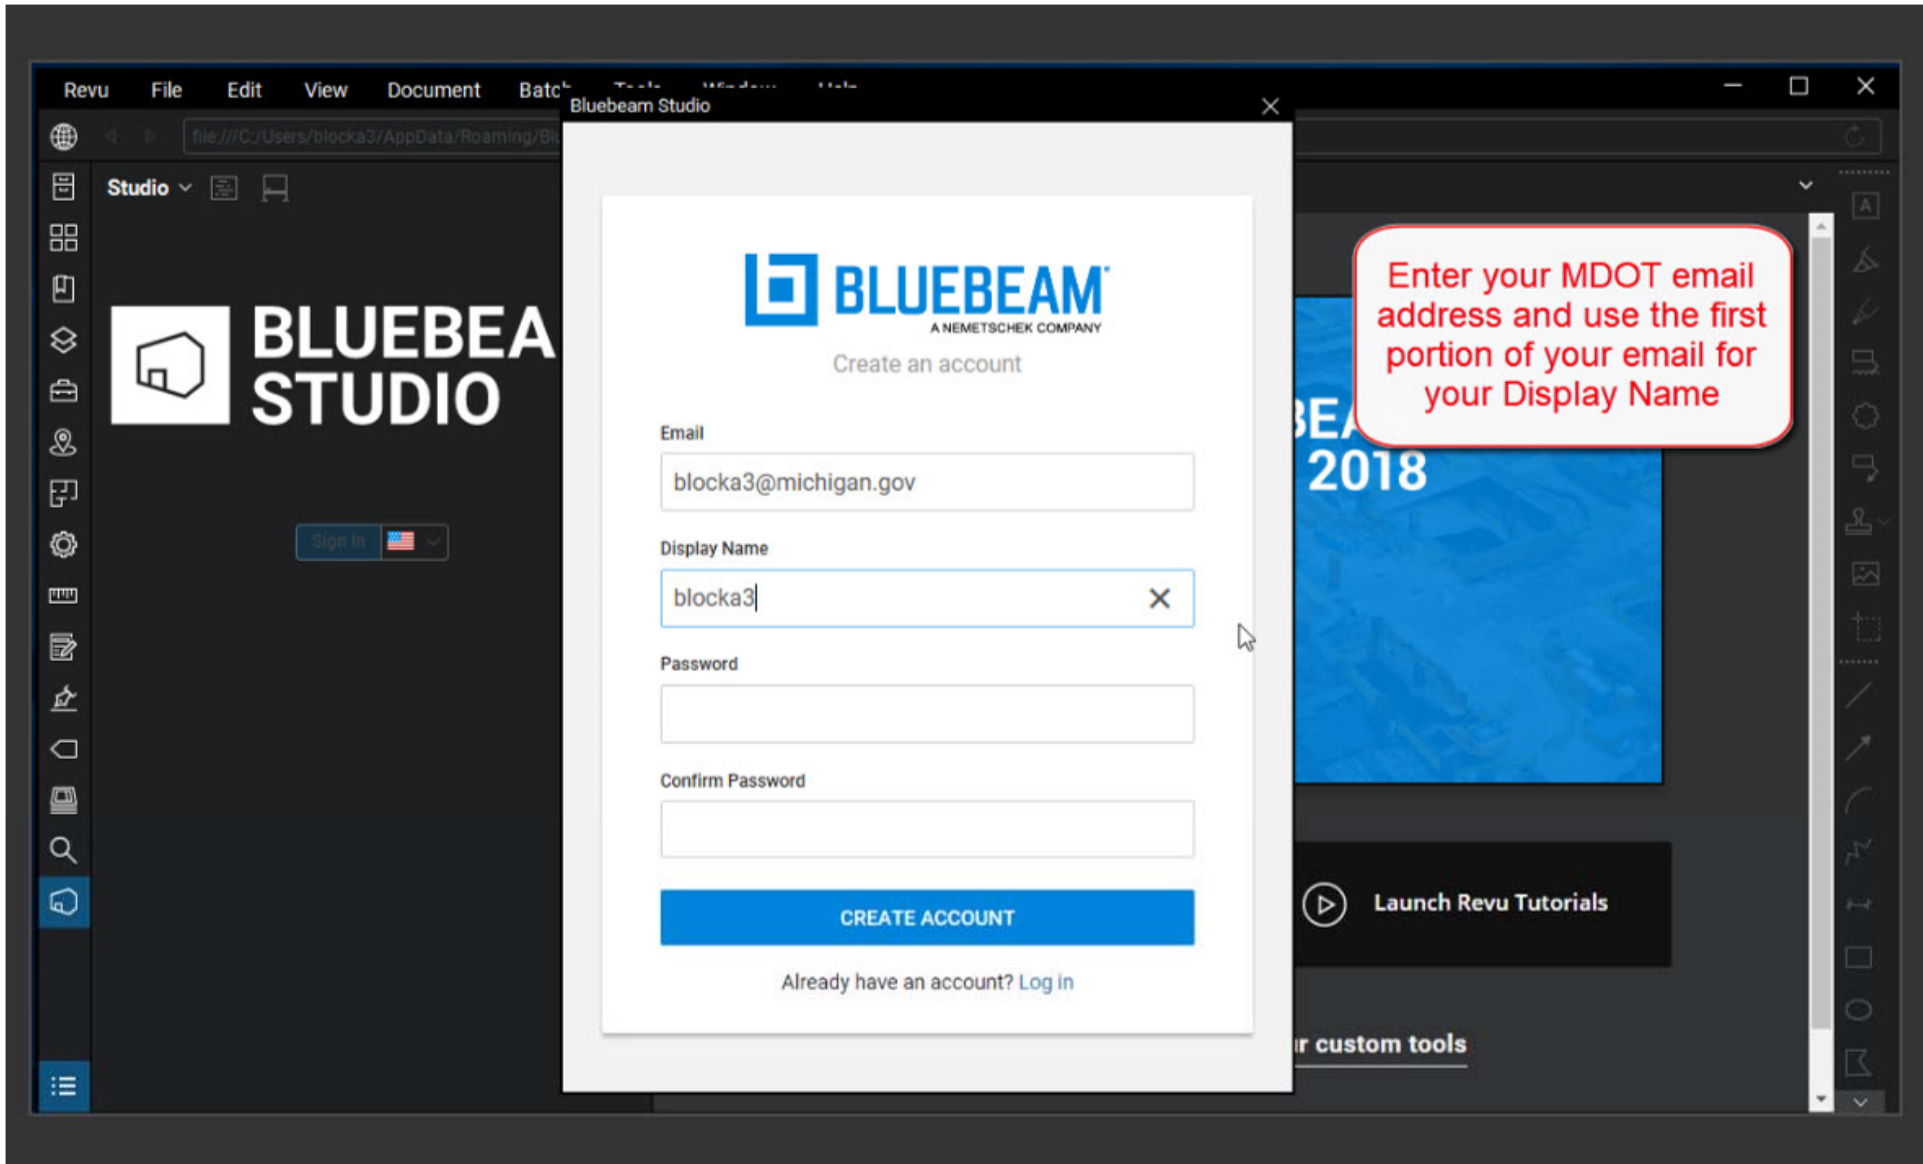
Revu File Edit View Document Batc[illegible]

Bluebeam Studio

file:///C:/Users/blocka3/AppData/Roaming/Bl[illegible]

Studio

BLUEBEA
STUDIO

Sign In

BLUEBEAM
A NEMETSCHEK COMPANY

Create an account

Email

blocka3@michigan.gov

Display Name

blocka3

Password

Confirm Password

CREATE ACCOUNT

Already have an account? Log in

Enter your MDOT email address and use the first portion of your email for your Display Name

BEA
2018

Launch Revu Tutorials

r custom tools